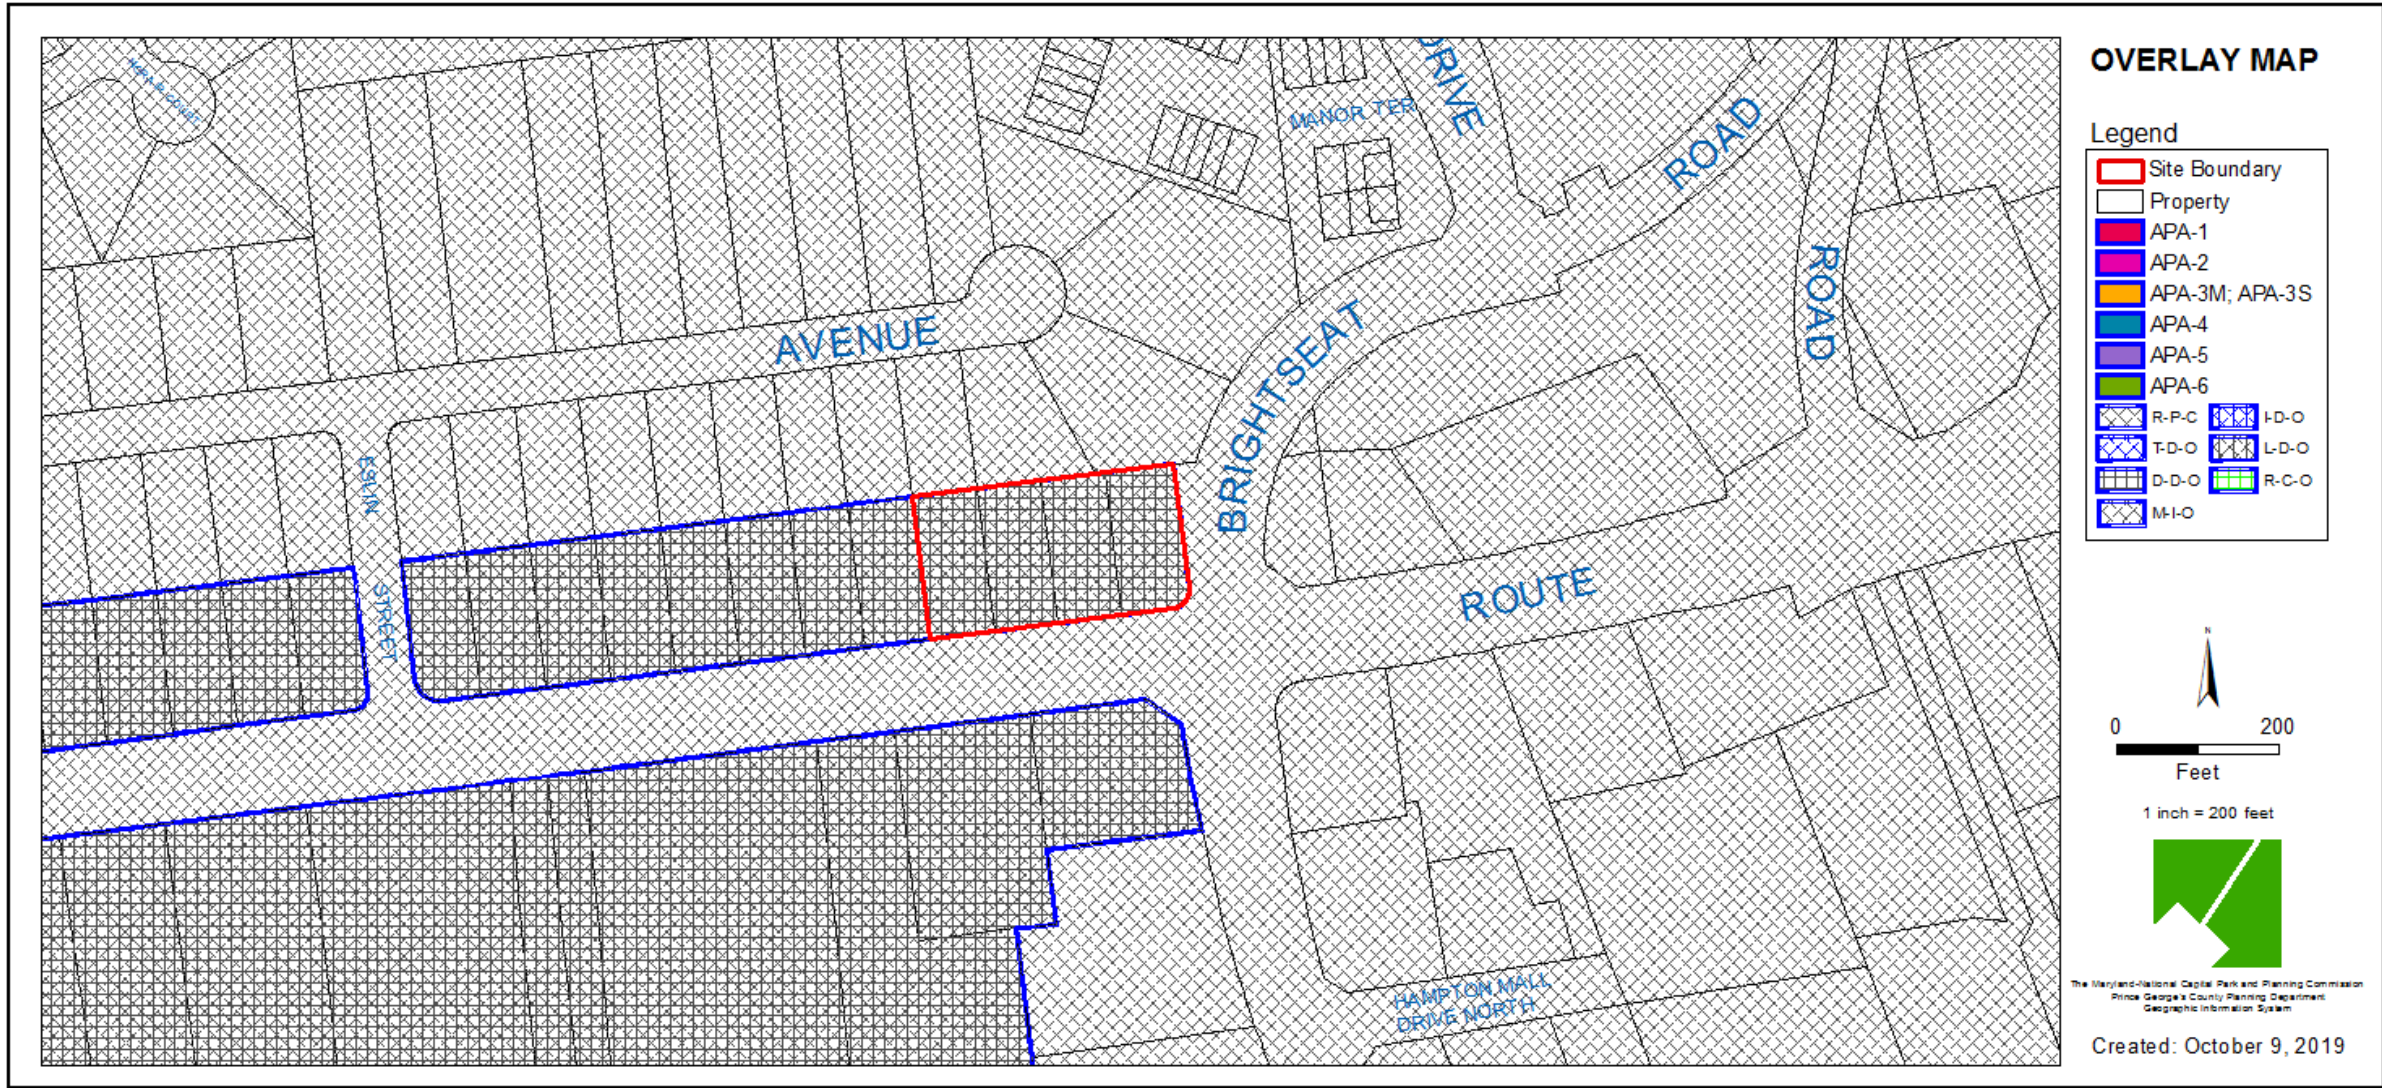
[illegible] COURT

MANOR TER

DRIVE

ROAD

AVENUE

BRIGHTSEAT

ROAD

ESLIN

STREET

ROUTE

HAMPTON MALL DRIVE NORTH

OVERLAY MAP

Legend

Site Boundary
Property
APA-1
APA-2
APA-3M; APA-3S
APA-4
APA-5
APA-6
R-P-C
I-D-O
T-D-O
L-D-O
D-D-O
R-C-O
M-I-O

N

0 200
Feet

1 inch = 200 feet

The Maryland-National Capital Park and Planning Commission
Prince George's County Planning Department
Geographic Information System

Created: October 9, 2019